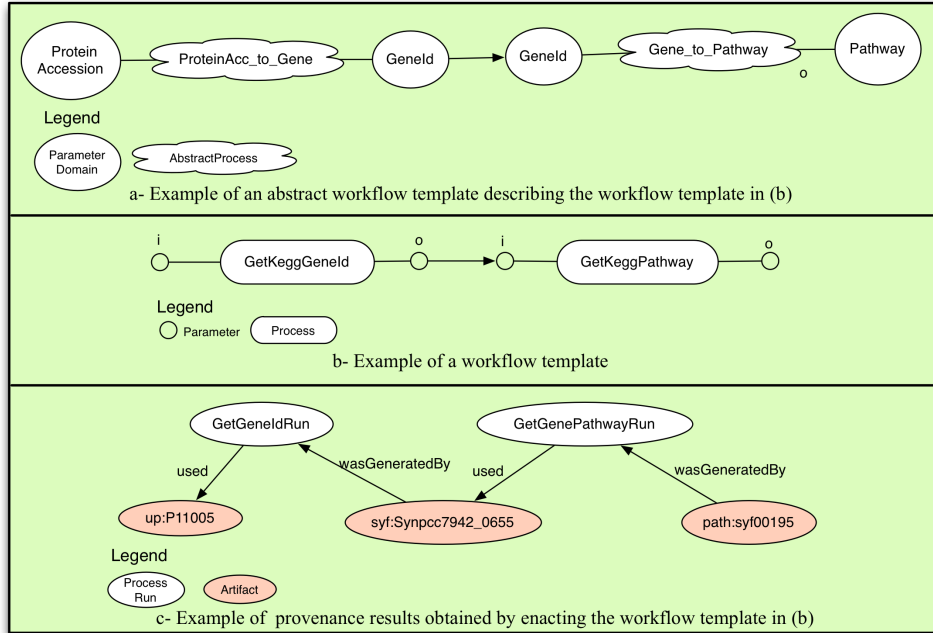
Protein Accession

ProteinAcc_to_Gene

GeneId

GeneId

Gene_to_Pathway

Pathway

o

Legend

Parameter Domain

AbstractProcess

a- Example of an abstract workflow template describing the workflow template in (b)

i

GetKeggGeneId

o

i

GetKeggPathway

o

Legend

Parameter

Process

b- Example of a workflow template

GetGeneIdRun

GetGenePathwayRun

used

wasGeneratedBy

used

wasGeneratedBy

up:P11005

syf:Synpcc7942_0655

path:syf00195

Legend

Process Run

Artifact

c- Example of provenance results obtained by enacting the workflow template in (b)